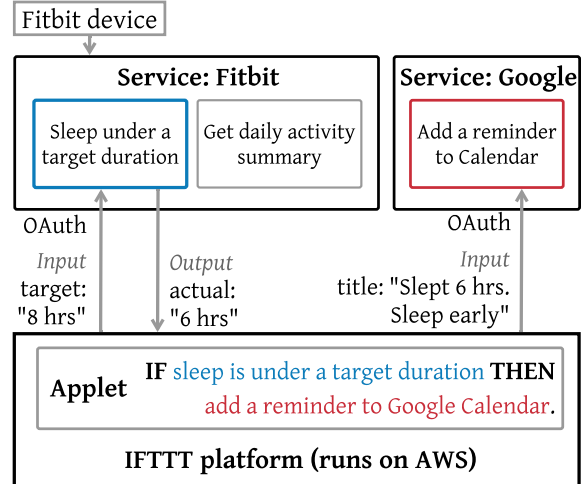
Fitbit device

Service: Fitbit

Sleep under a target duration

Get daily activity summary

Service: Google

Add a reminder to Calendar

OAuth

Input
target:
"8 hrs"

Output
actual:
"6 hrs"

OAuth

Input
title: "Slept 6 hrs. Sleep early"

Applet

IF sleep is under a target duration THEN add a reminder to Google Calendar.

IFTTT platform (runs on AWS)